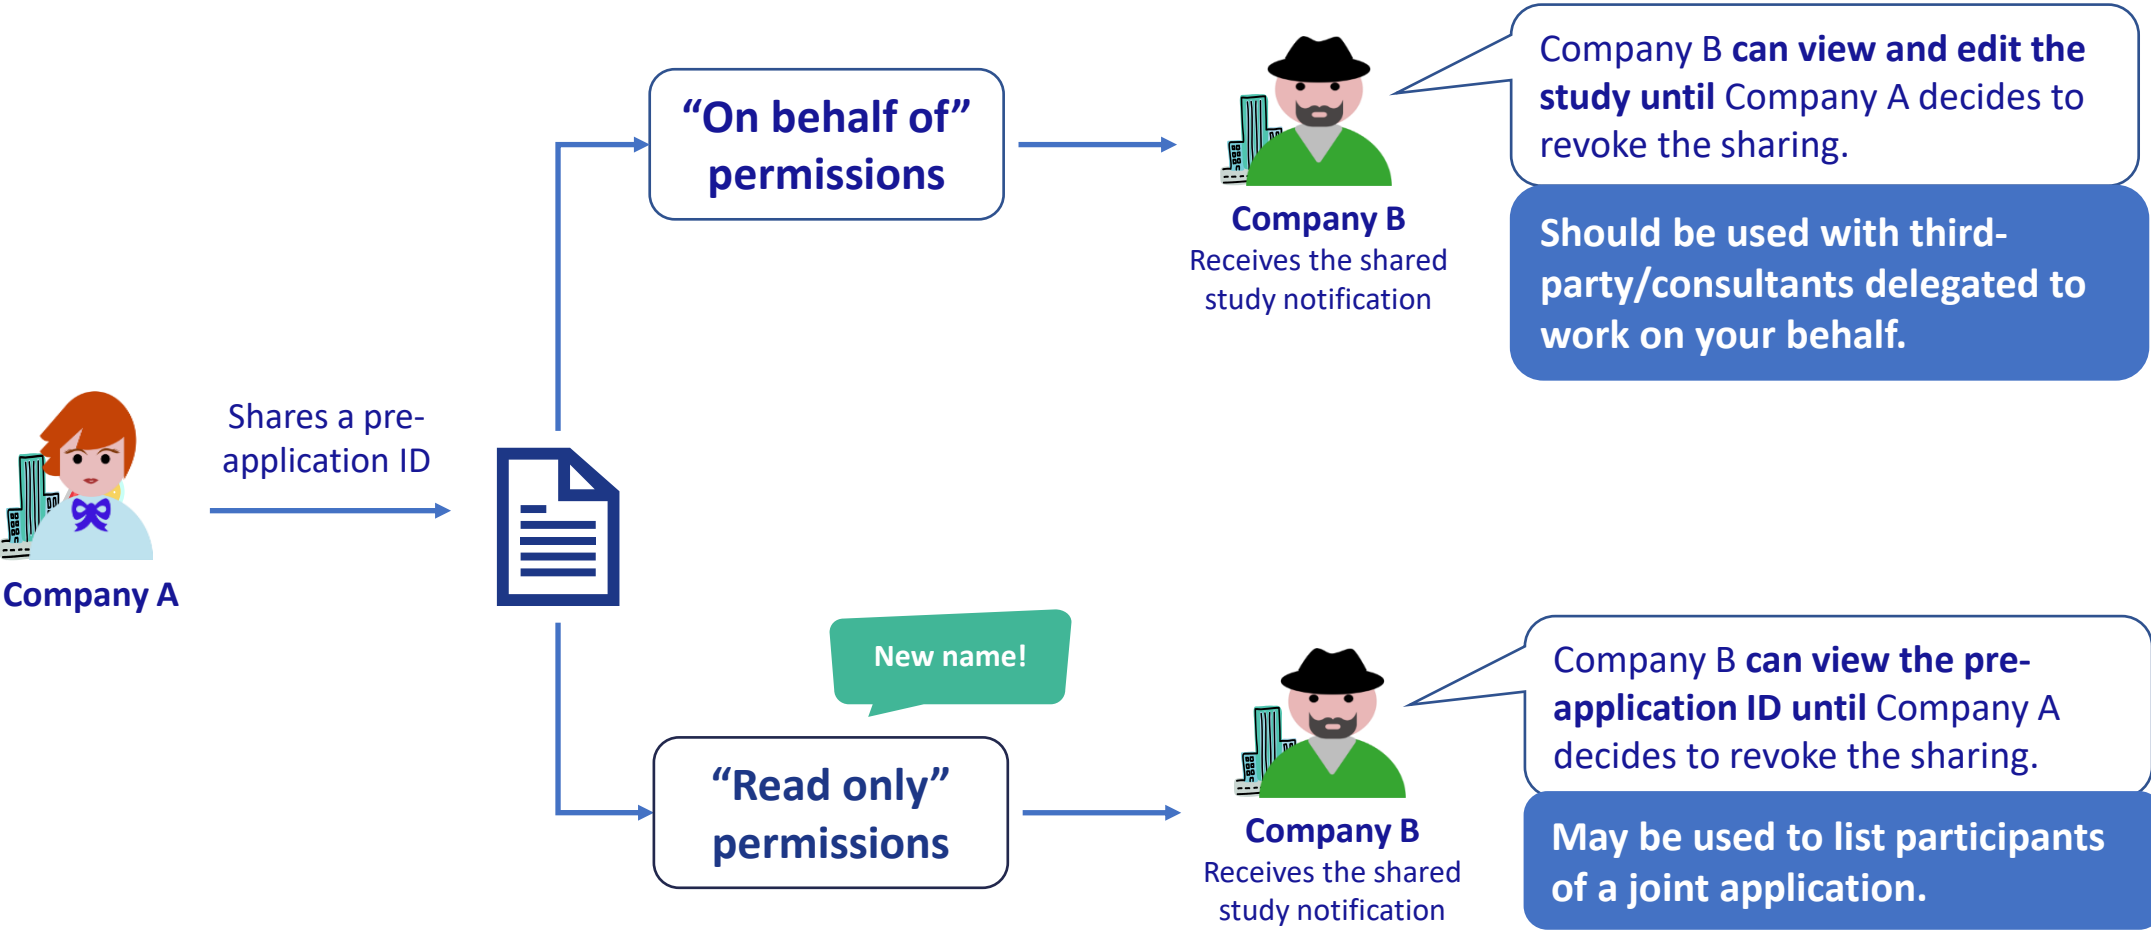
Company A

Shares a pre-application ID

"On behalf of" permissions

Company B
Receives the shared study notification

Company B can view and edit the study until Company A decides to revoke the sharing.

Should be used with third-party/consultants delegated to work on your behalf.

New name!

"Read only" permissions

Company B
Receives the shared study notification

Company B can view the pre-application ID until Company A decides to revoke the sharing.

May be used to list participants of a joint application.